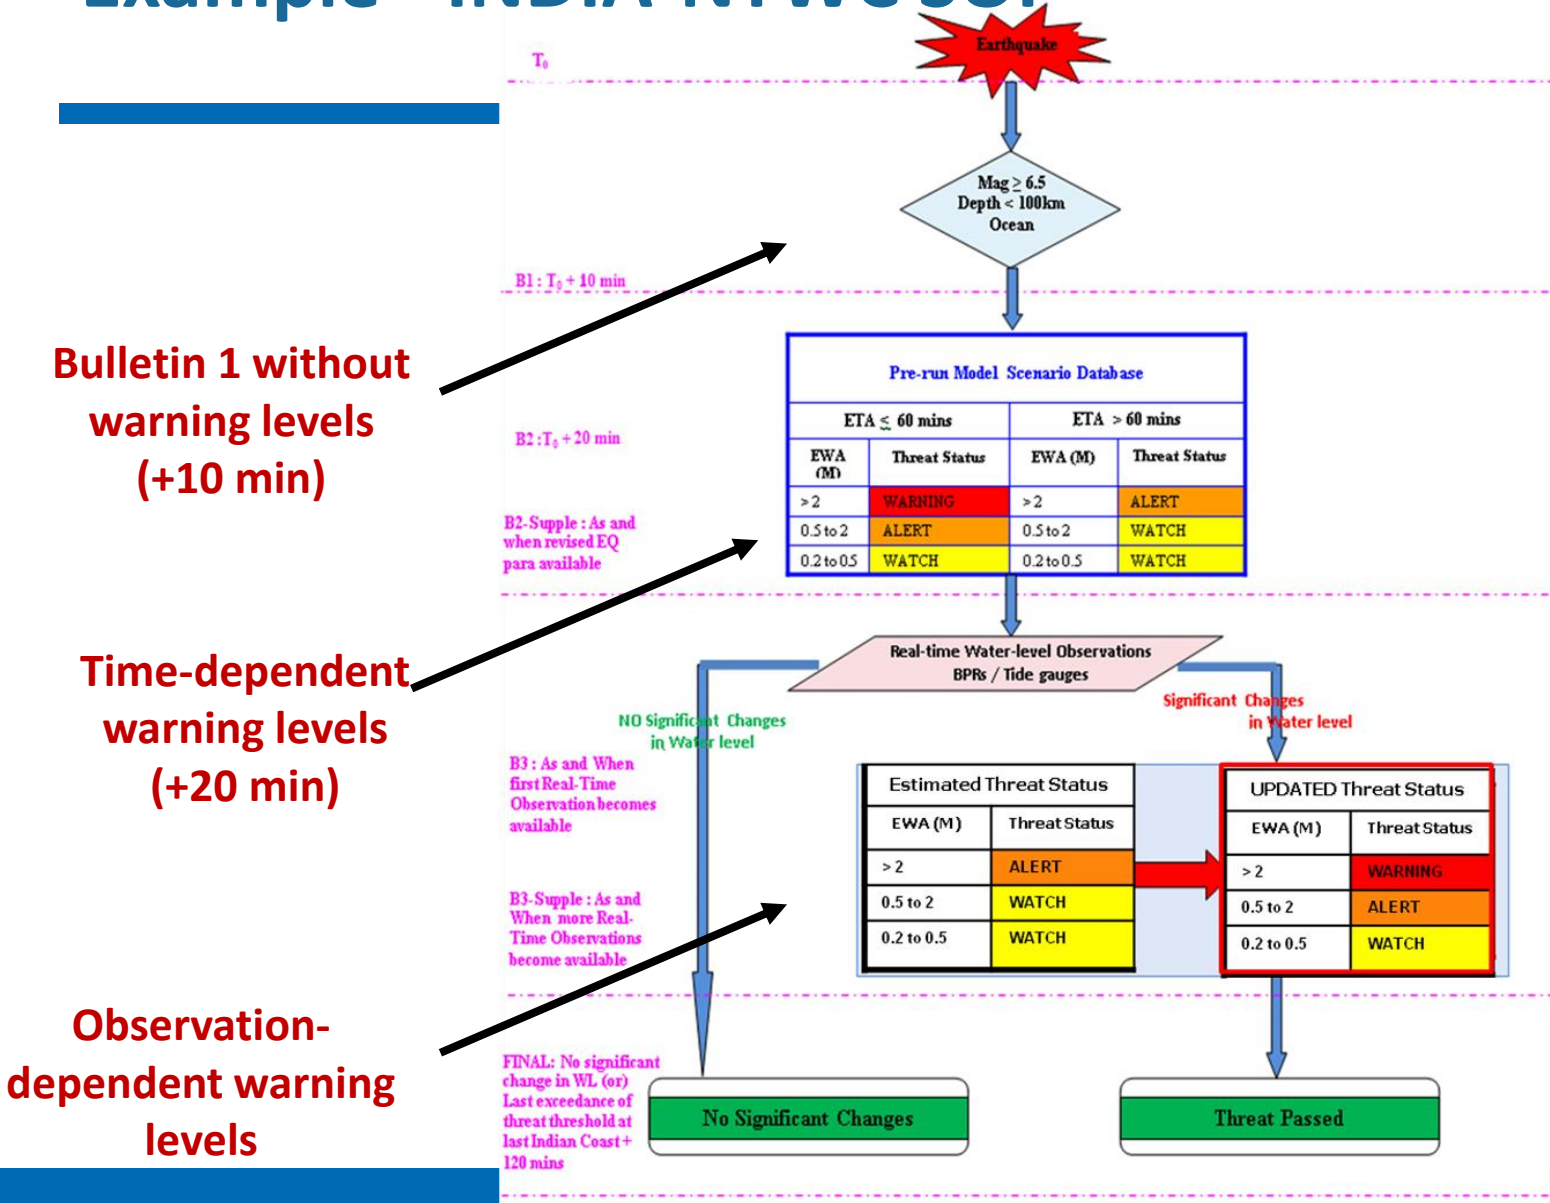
Example - INDIA RTWC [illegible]

$T_0$

Earthquake

Mag ≥ 6.5
Depth < 100km
Ocean

B1 : $T_0$ + 10 min

Bulletin 1 without warning levels (+10 min)

Pre-run Model Scenario Database

B2 : $T_0$ + 20 min

| ETA ≤ 60 mins | | ETA > 60 mins | |
|---|---|---|---|
| EWA (M) | Threat Status | EWA (M) | Threat Status |
| > 2 | WARNING | > 2 | ALERT |
| 0.5 to 2 | ALERT | 0.5 to 2 | WATCH |
| 0.2 to 0.5 | WATCH | 0.2 to 0.5 | WATCH |

B2-Supple : As and when revised EQ para available

Time-dependent warning levels (+20 min)

Real-time Water-level Observations
BPRs / Tide gauges

NO Significant Changes in Water level

Significant Changes in Water level

B3 : As and When first Real-Time Observation becomes available

Estimated Threat Status

| EWA (M) | Threat Status |
|---|---|
| > 2 | ALERT |
| 0.5 to 2 | WATCH |
| 0.2 to 0.5 | WATCH |

UPDATED Threat Status

| EWA (M) | Threat Status |
|---|---|
| > 2 | WARNING |
| 0.5 to 2 | ALERT |
| 0.2 to 0.5 | WATCH |

B3-Supple : As and When more Real-Time Observations become available

Observation-dependent warning levels

FINAL: No significant change in WL (or) Last exceedance of threat threshold at last Indian Coast + 120 mins

No Significant Changes

Threat Passed